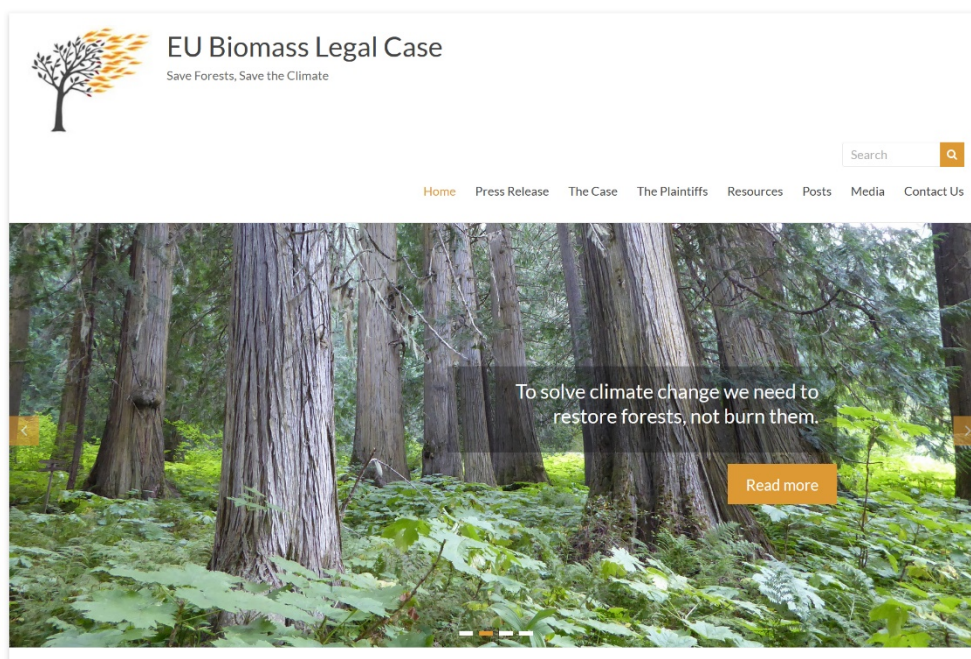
EU Biomass Legal Case
Save Forests, Save the Climate

Search

Home Press Release The Case The Plaintiffs Resources Posts Media Contact Us

To solve climate change we need to restore forests, not burn them.

Read more